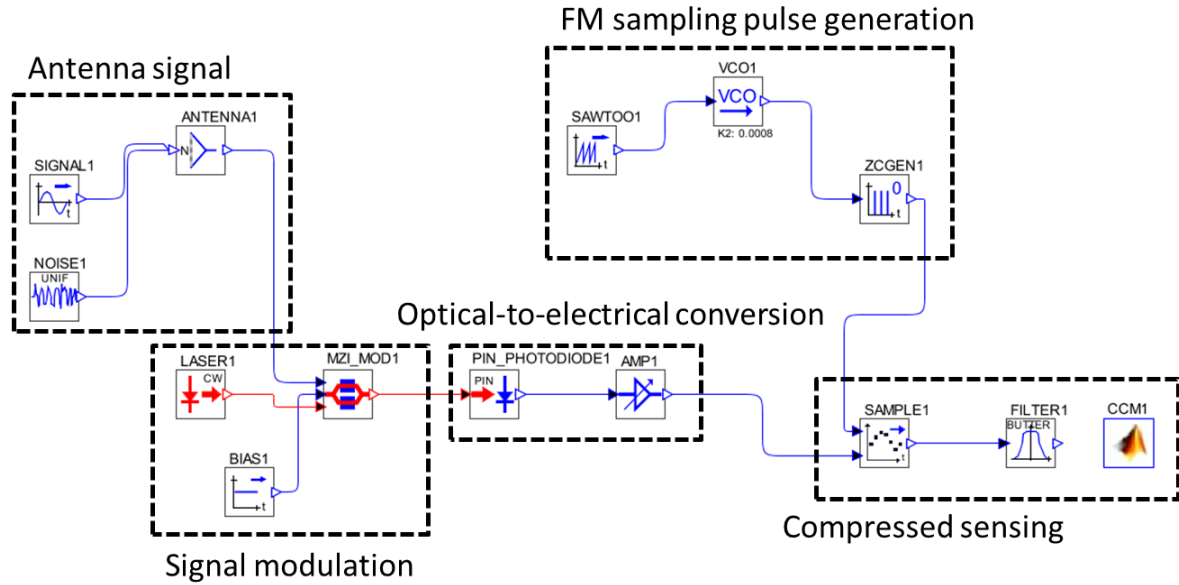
FM sampling pulse generation

Antenna signal

VCO1
VCO
K2: 0.0008
SAWTOO1
ANTENNA1
N
SIGNAL1
ZCGEN1
0
NOISE1
UNIF

Optical-to-electrical conversion

LASER1
CW
MZI_MOD1
PIN_PHOTODIODE1
PIN
AMP1
SAMPLE1
FILTER1
BUTTER
CCM1
BIAS1

Compressed sensing

Signal modulation